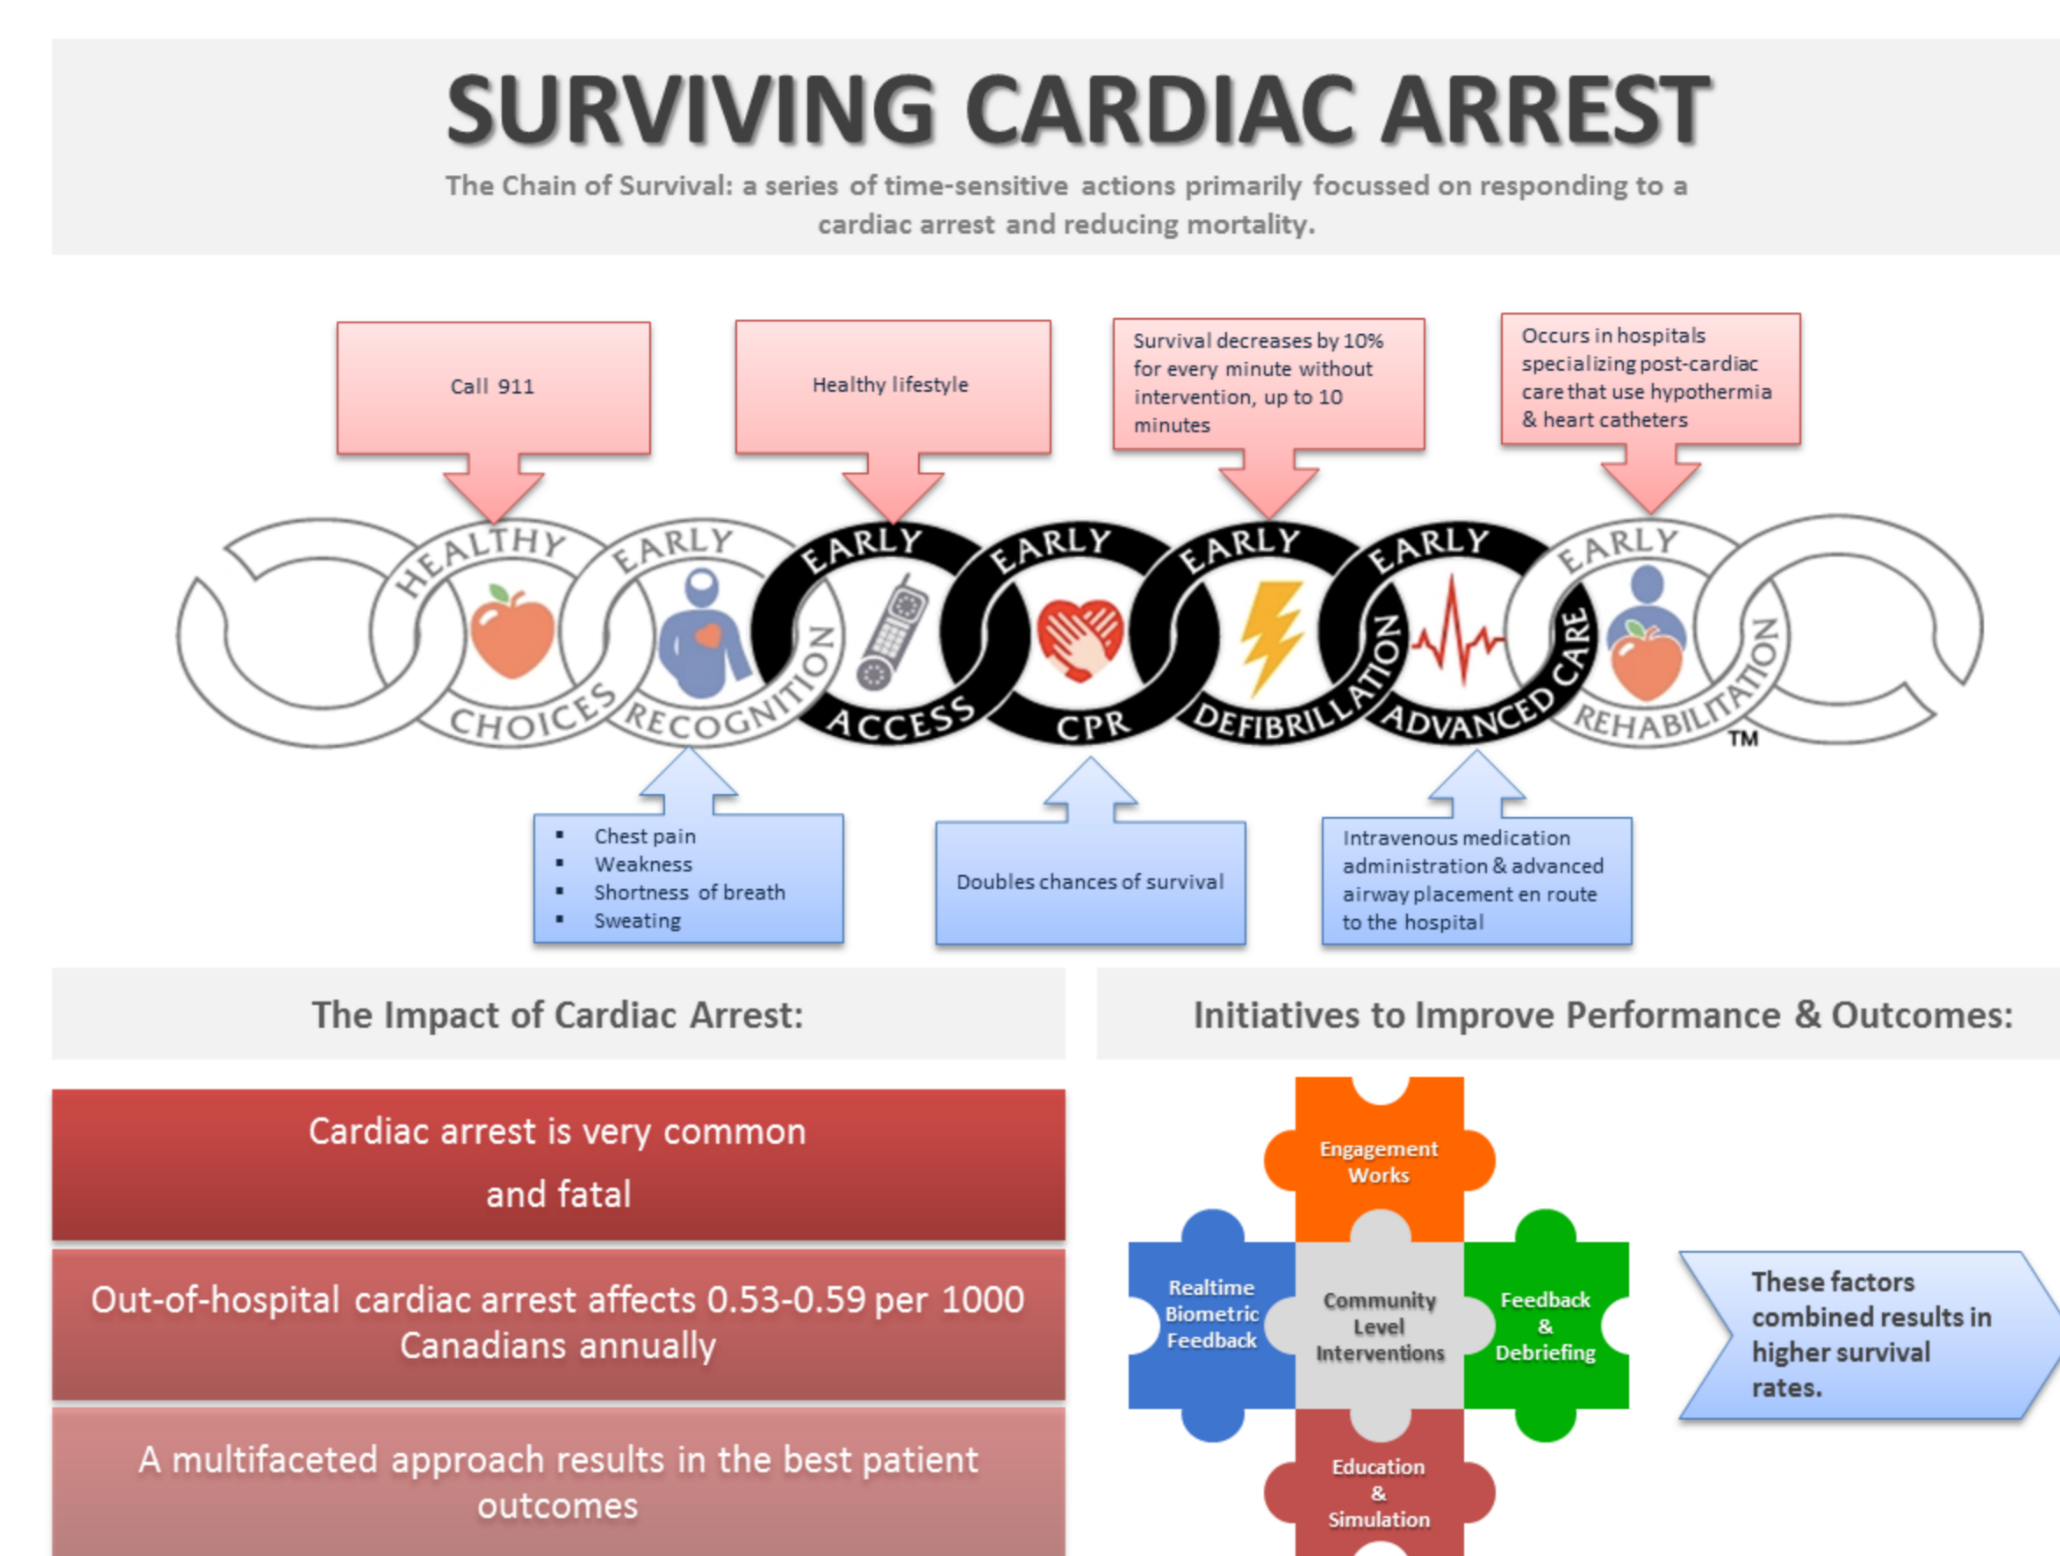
SURVIVING CARDIAC ARREST

The Chain of Survival: a series of time-sensitive actions primarily focussed on responding to a cardiac arrest and reducing mortality.

Call 911

Healthy lifestyle

Survival decreases by 10% for every minute without intervention, up to 10 minutes

Occurs in hospitals specializing post-cardiac care that use hypothermia & heart catheters

HEALTHY CHOICES

EARLY RECOGNITION

EARLY ACCESS

EARLY CPR

EARLY DEFIBRILLATION

EARLY ADVANCED CARE

EARLY REHABILITATION

TM

- Chest pain
- Weakness
- Shortness of breath
- Sweating

Doubles chances of survival

Intravenous medication administration & advanced airway placement en route to the hospital

The Impact of Cardiac Arrest:

Cardiac arrest is very common and fatal

Out-of-hospital cardiac arrest affects 0.53-0.59 per 1000 Canadians annually

A multifaceted approach results in the best patient outcomes

Initiatives to Improve Performance & Outcomes:

Engagement Works

Realtime Biometric Feedback

Community Level Interventions

Feedback & Debriefing

Education & Simulation

These factors combined results in higher survival rates.